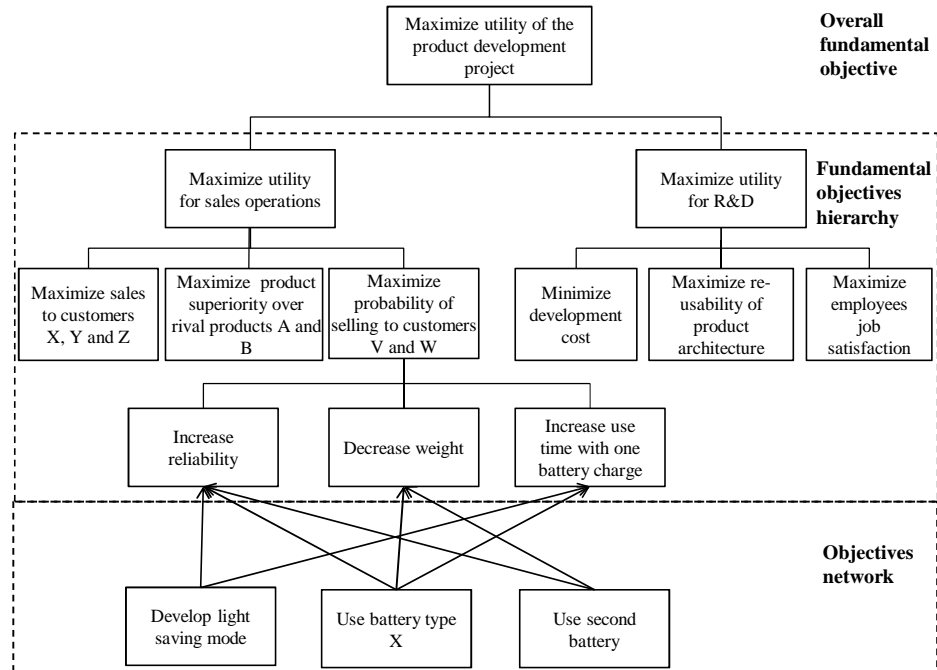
Maximize utility of the product development project

Overall fundamental objective

Fundamental objectives hierarchy

Maximize utility for sales operations

Maximize utility for R&D

Maximize sales to customers X, Y and Z

Maximize product superiority over rival products A and B

Maximize probability of selling to customers V and W

Minimize development cost

Maximize re-usability of product architecture

Maximize employees job satisfaction

Increase reliability

Decrease weight

Increase use time with one battery charge

Objectives network

Develop light saving mode

Use battery type X

Use second battery